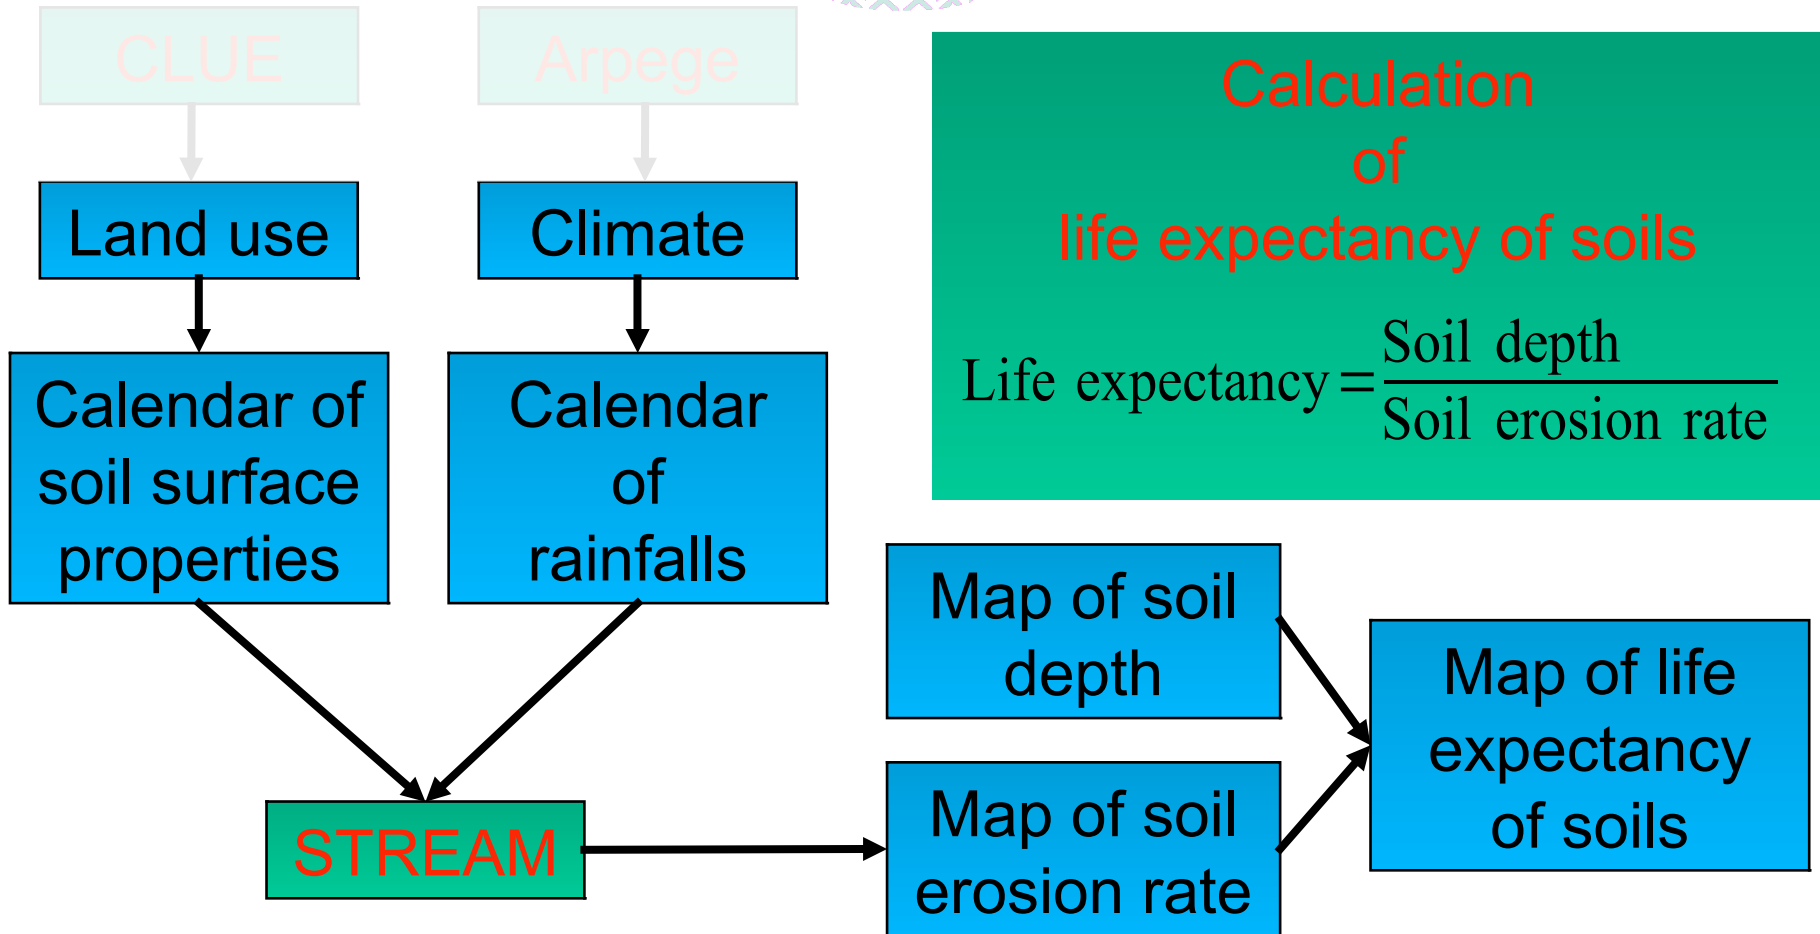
CLUE

Arpege

Land use

Climate

Calendar of soil surface properties

Calendar of rainfalls

Calculation of life expectancy of soils

$\text{Life expectancy} = \frac{\text{Soil depth}}{\text{Soil erosion rate}}$

Map of soil depth

Map of soil erosion rate

Map of life expectancy of soils

STREAM